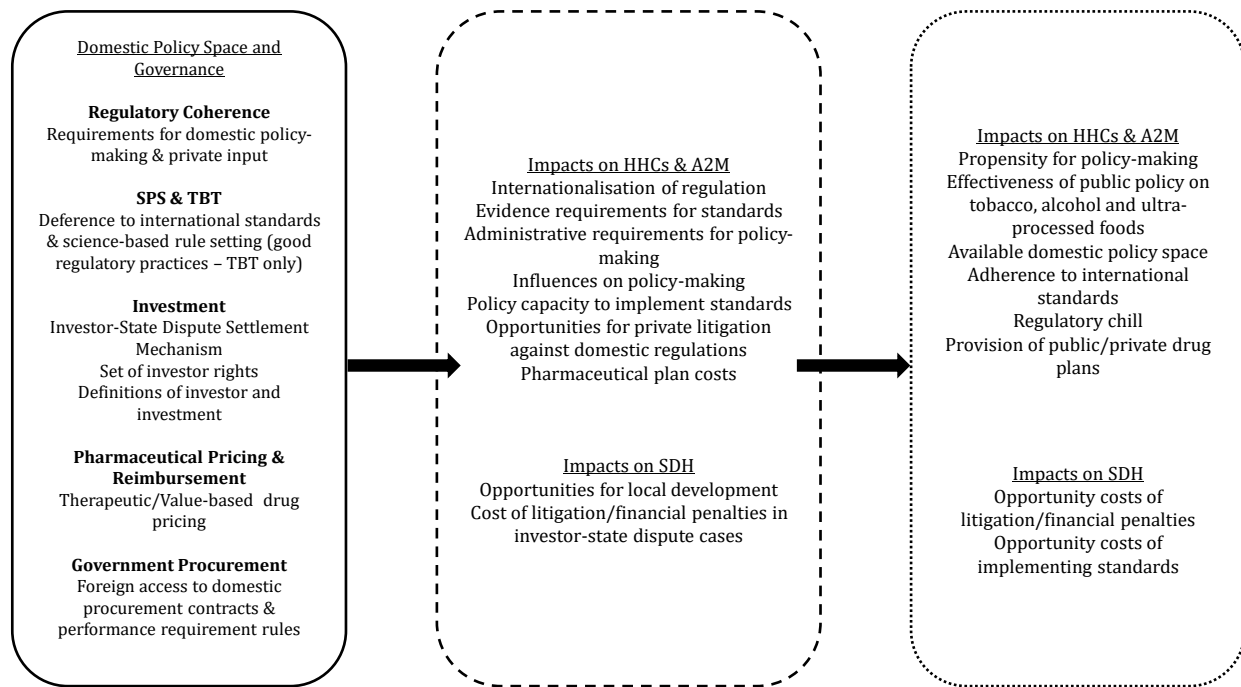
Domestic Policy Space and Governance

**Regulatory Coherence**
Requirements for domestic policymaking & private input

**SPS & TBT**
Deference to international standards & science-based rule setting (good regulatory practices – TBT only)

**Investment**
Investor-State Dispute Settlement Mechanism
Set of investor rights
Definitions of investor and investment

**Pharmaceutical Pricing & Reimbursement**
Therapeutic/Value-based drug pricing

**Government Procurement**
Foreign access to domestic procurement contracts & performance requirement rules

Impacts on HHCs & A2M
Internationalisation of regulation
Evidence requirements for standards
Administrative requirements for policymaking
Influences on policy-making
Policy capacity to implement standards
Opportunities for private litigation against domestic regulations
Pharmaceutical plan costs

Impacts on SDH
Opportunities for local development
Cost of litigation/financial penalties in investor-state dispute cases

Impacts on HHCs & A2M
Propensity for policy-making
Effectiveness of public policy on tobacco, alcohol and ultraprocessed foods
Available domestic policy space
Adherence to international standards
Regulatory chill
Provision of public/private drug plans

Impacts on SDH
Opportunity costs of litigation/financial penalties
Opportunity costs of implementing standards